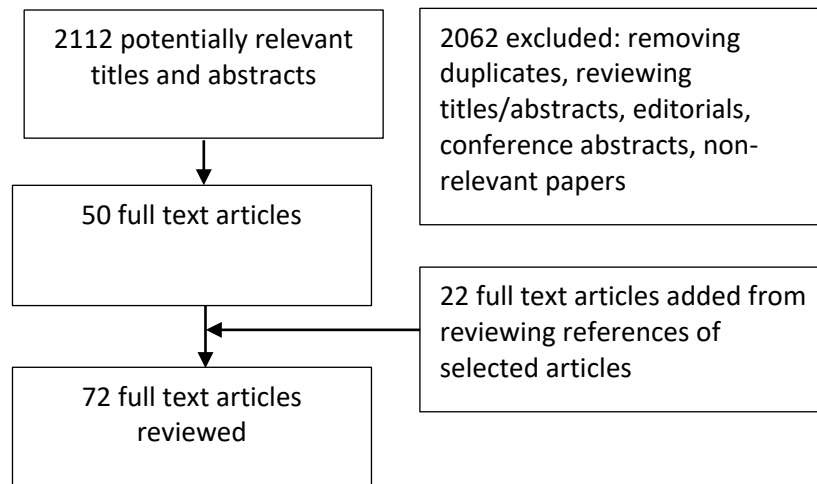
2112 potentially relevant titles and abstracts

2062 excluded: removing duplicates, reviewing titles/abstracts, editorials, conference abstracts, non-relevant papers

50 full text articles

22 full text articles added from reviewing references of selected articles

72 full text articles reviewed